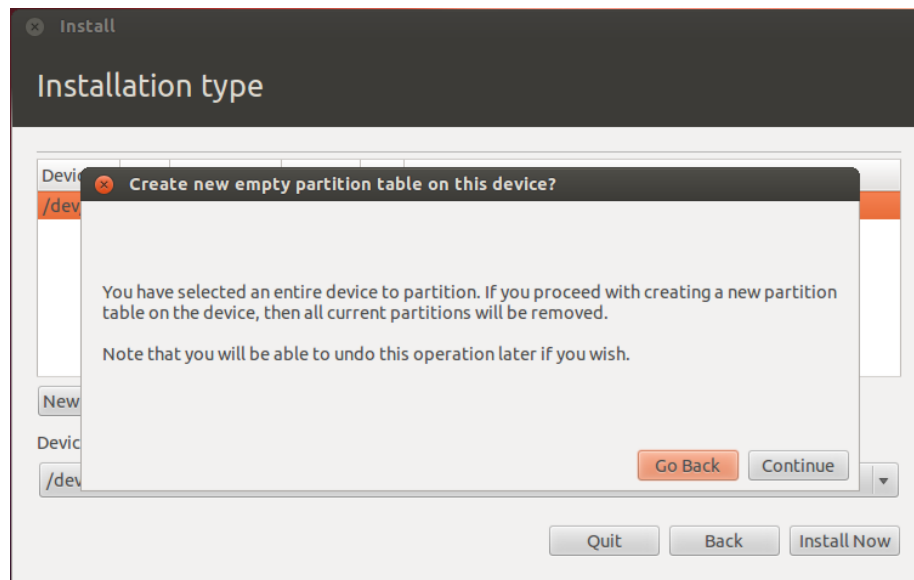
Install

Installation type

Devic

/dev

Create new empty partition table on this device?

You have selected an entire device to partition. If you proceed with creating a new partition table on the device, then all current partitions will be removed.

Note that you will be able to undo this operation later if you wish.

Go Back

Continue

New

Devic

/dev

Quit

Back

Install Now